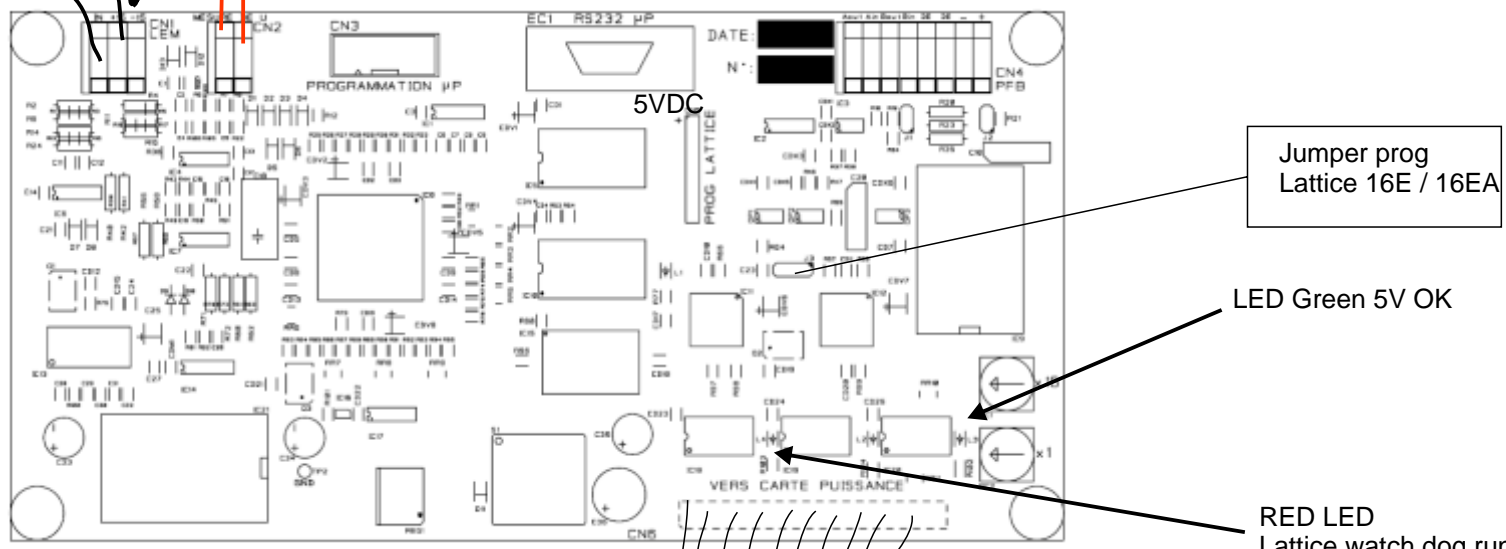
CN1
CEM

CN2

CN3

PROGRAMMATION µP

EC1 RS232 µP

DATE:

N°:

CN4
PFB

5VDC

PROG LATTICE

Jumper prog
Lattice 16E / 16EA

LED Green 5V OK

x10

x1

GND

VERS CARTE PUISSANCE

CN6

RED LED
Lattice watch dog run